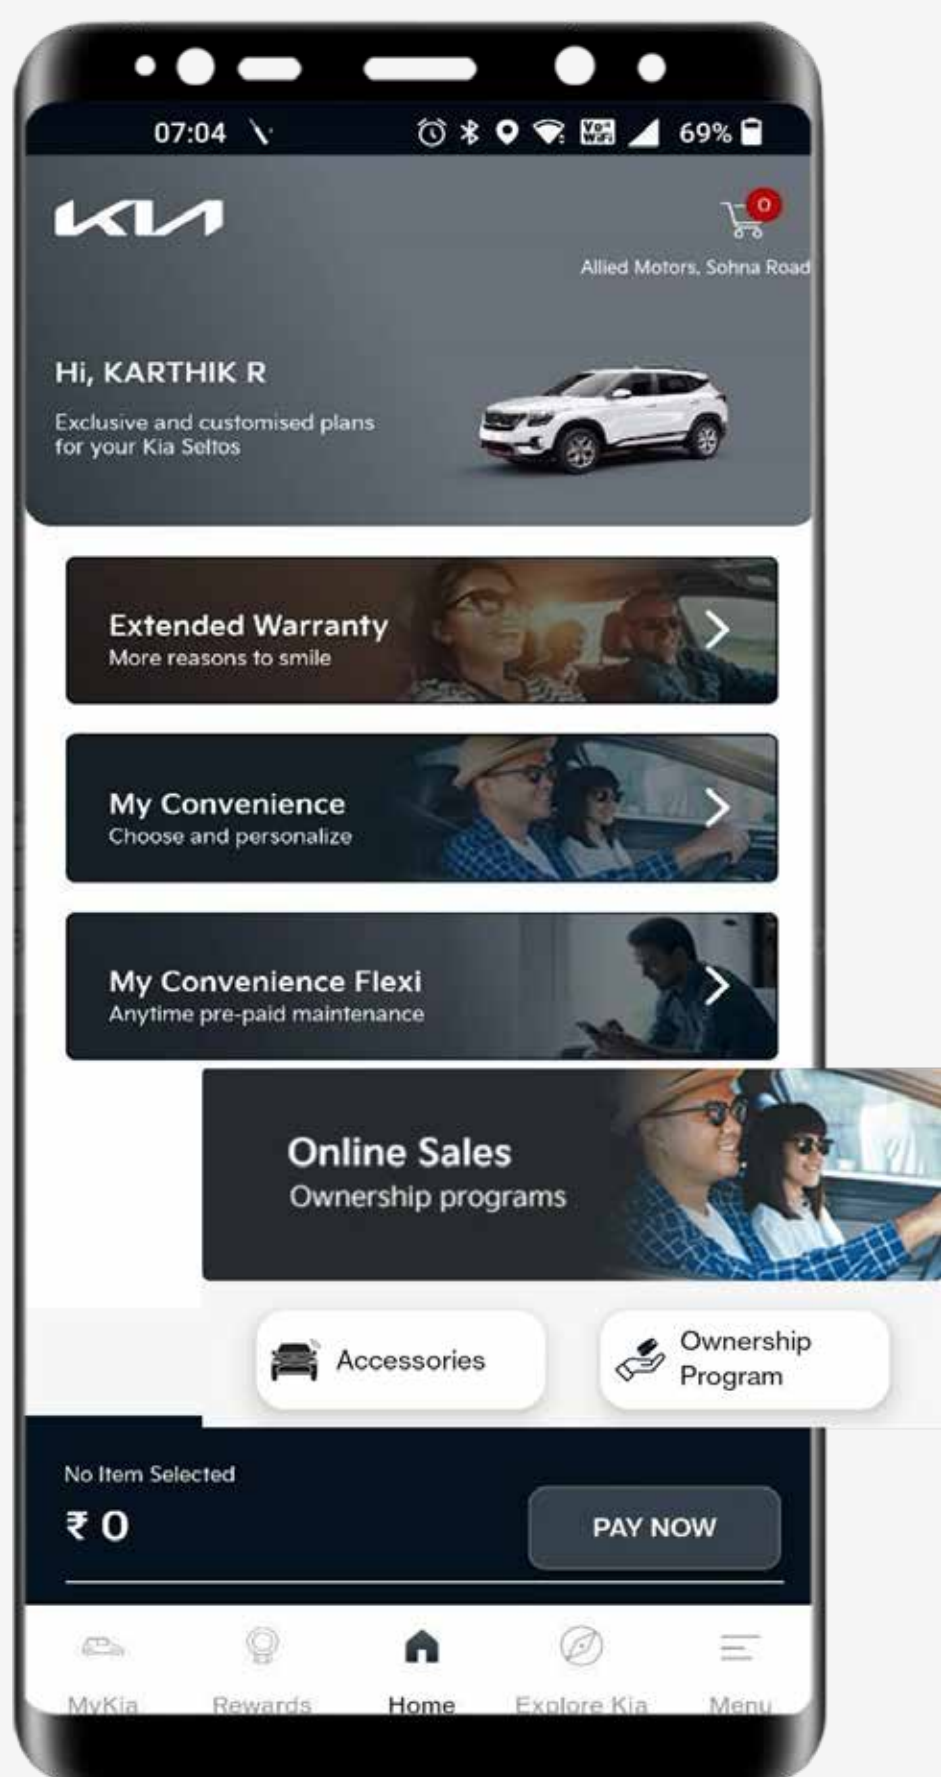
07:04

69%

KIA

0

Allied Motors, Sohna Road

Hi, KARTHIK R

Exclusive and customised plans for your Kia Seltos

Extended Warranty
More reasons to smile

My Convenience
Choose and personalize

My Convenience Flexi
Anytime pre-paid maintenance

Online Sales
Ownership programs

Accessories

Ownership Program

No Item Selected

₹ 0

PAY NOW

MyKia

Rewards

Home

Explore Kia

Menu